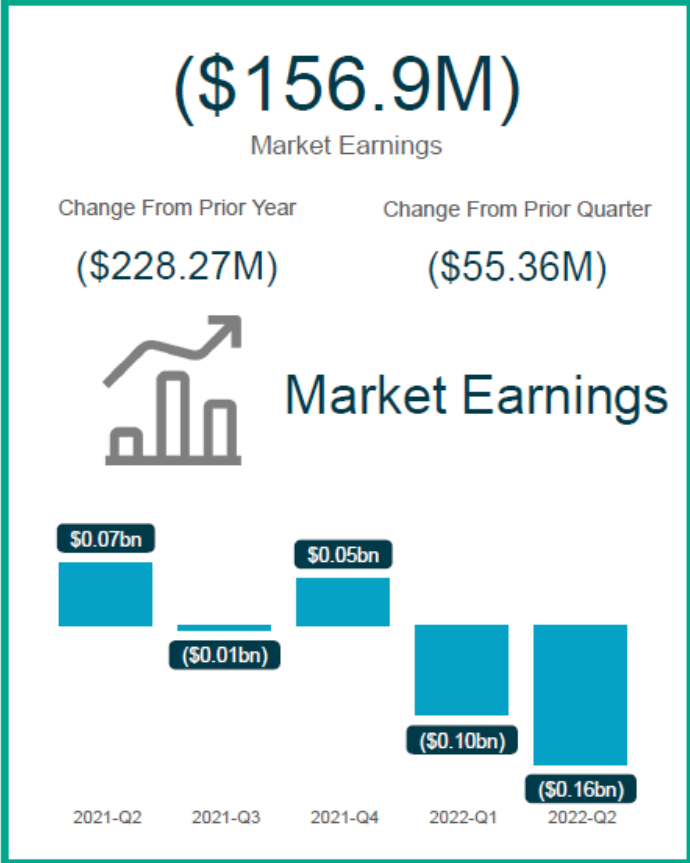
($156.9M)
Market Earnings

Change From Prior Year
($228.27M)

Change From Prior Quarter
($55.36M)

Market Earnings

$0.07bn
($0.01bn)
$0.05bn
($0.10bn)
($0.16bn)

2021-Q2
2021-Q3
2021-Q4
2022-Q1
2022-Q2